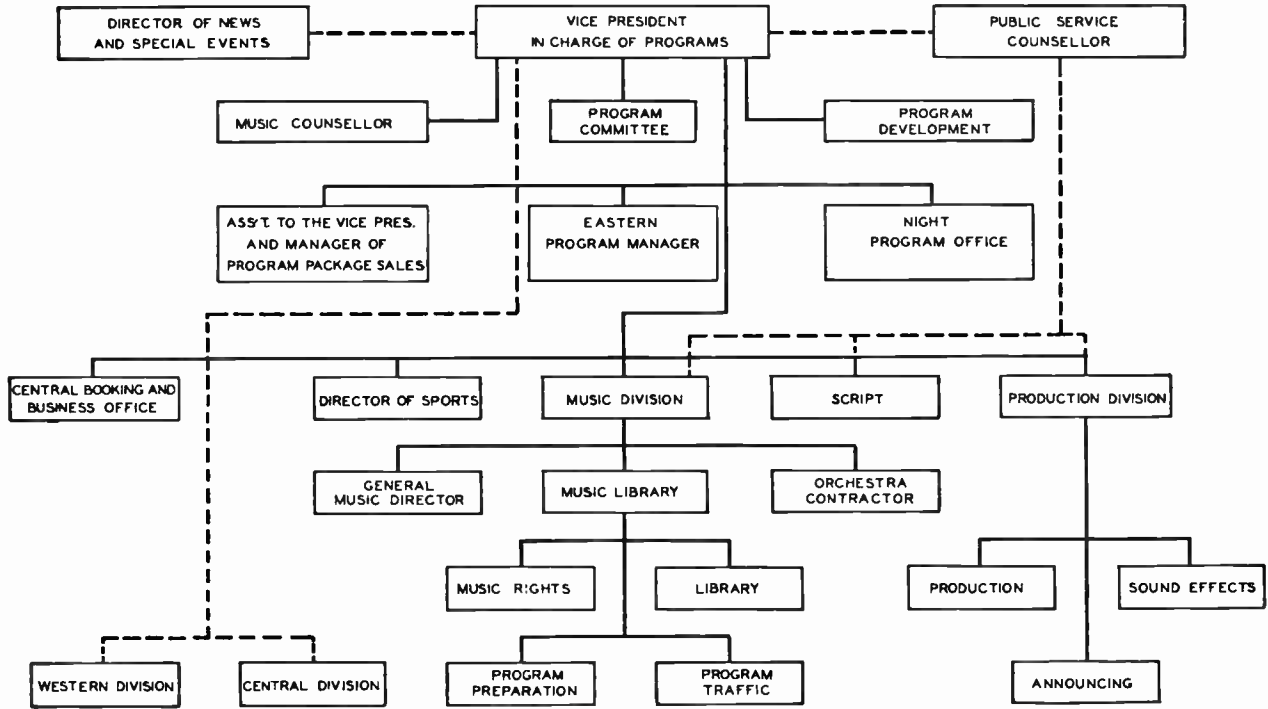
DIRECTOR OF NEWS AND SPECIAL EVENTS

VICE PRESIDENT IN CHARGE OF PROGRAMS

PUBLIC SERVICE COUNSELLOR

MUSIC COUNSELLOR

PROGRAM COMMITTEE

PROGRAM DEVELOPMENT

ASS'T. TO THE VICE PRES. AND MANAGER OF PROGRAM PACKAGE SALES

EASTERN PROGRAM MANAGER

NIGHT PROGRAM OFFICE

CENTRAL BOOKING AND BUSINESS OFFICE

DIRECTOR OF SPORTS

MUSIC DIVISION

SCRIPT

PRODUCTION DIVISION

GENERAL MUSIC DIRECTOR

MUSIC LIBRARY

ORCHESTRA CONTRACTOR

MUSIC RIGHTS

LIBRARY

PRODUCTION

SOUND EFFECTS

WESTERN DIVISION

CENTRAL DIVISION

PROGRAM PREPARATION

PROGRAM TRAFFIC

ANNOUNCING